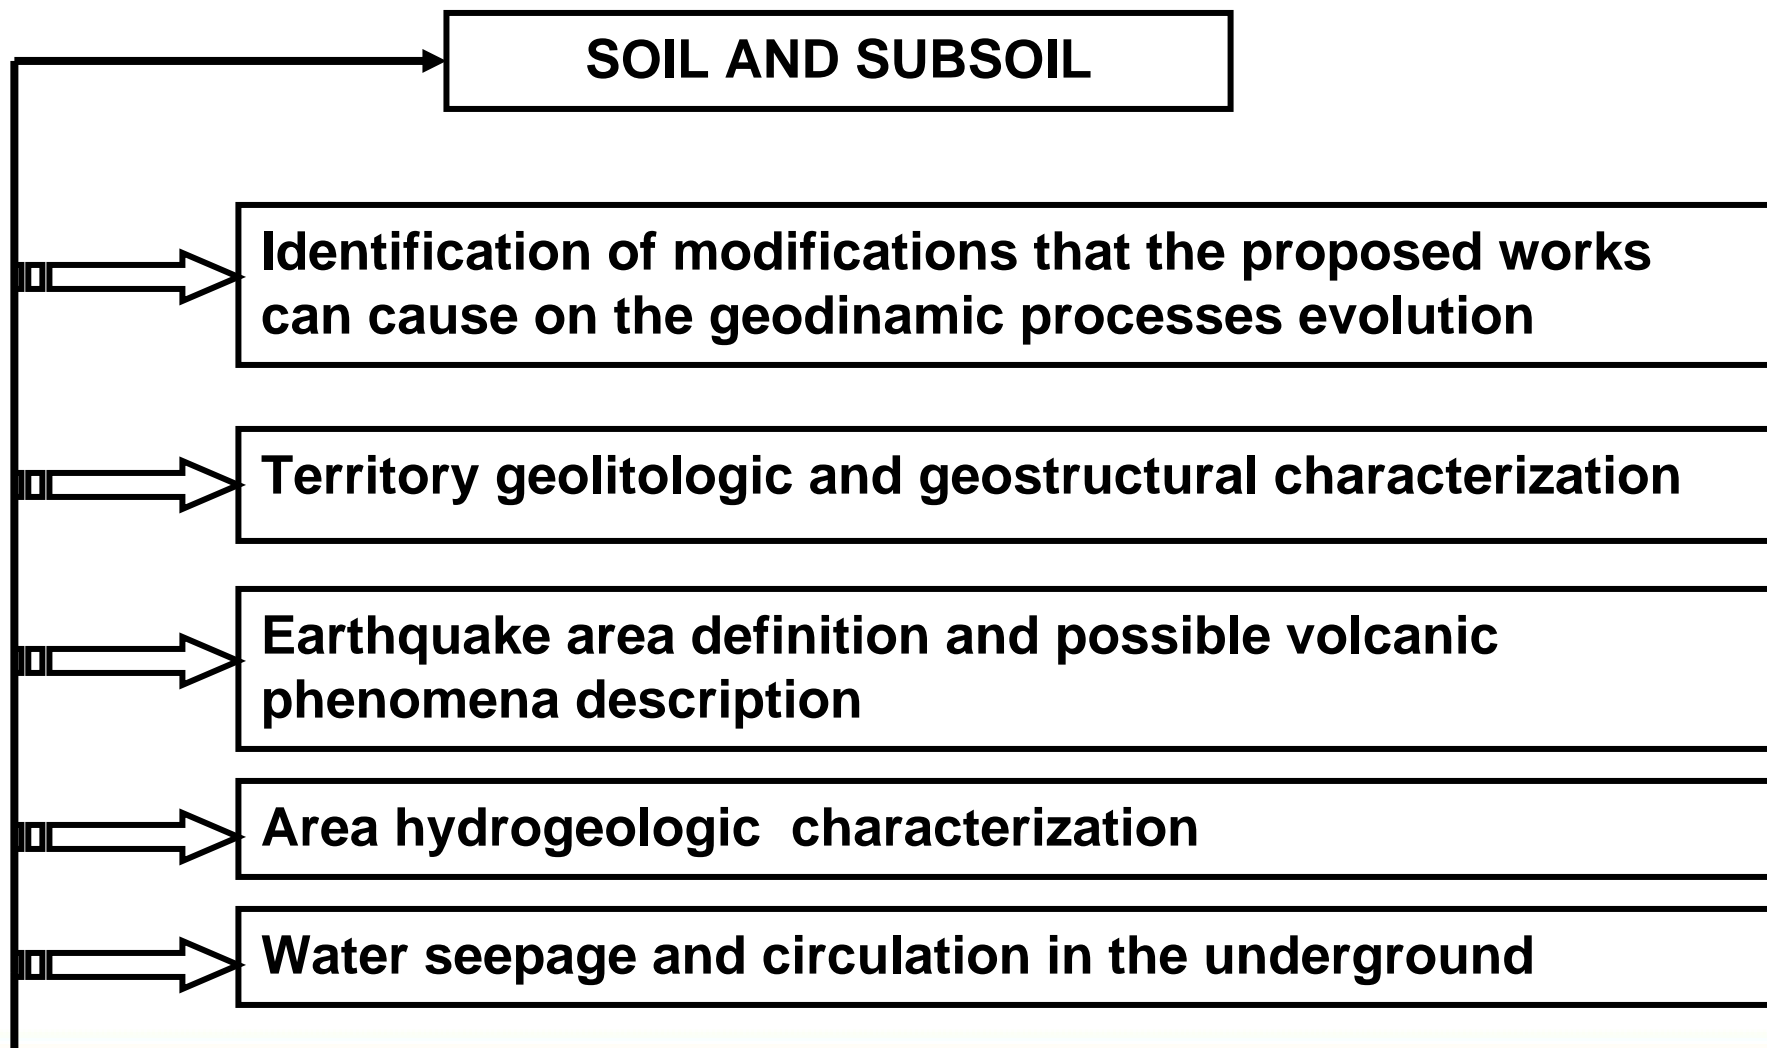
SOIL AND SUBSOIL

Identification of modifications that the proposed works can cause on the geodinamic processes evolution

Territory geolitologic and geostructural characterization

Earthquake area definition and possible volcanic phenomena description

Area hydrogeologic characterization

Water seepage and circulation in the underground